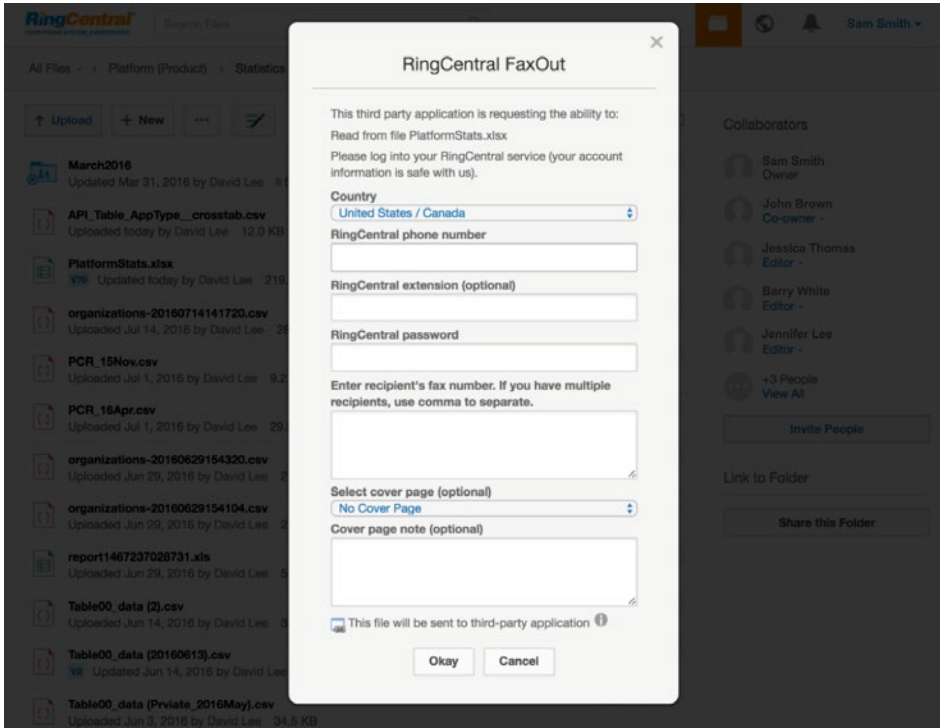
RingCentral

Search Files

Sam Smith

All Files › Platform (Product) › Statistics

Upload + New ···

March2016
Updated Mar 31, 2016 by David Lee

API_Table_AppType__crosstab.csv
Uploaded today by David Lee 12.0 KB

PlatformStats.xlsx
V70 Updated today by David Lee 219

organizations-20160714141720.csv
Uploaded Jul 14, 2016 by David Lee

PCR_15Nov.csv
Uploaded Jul 1, 2016 by David Lee

PCR_16Apr.csv
Uploaded Jul 1, 2016 by David Lee

organizations-20160629154320.csv
Uploaded Jun 29, 2016 by David Lee

organizations-20160629154104.csv
Uploaded Jun 29, 2016 by David Lee

report1467237028731.xls
Uploaded Jun 29, 2016 by David Lee

Table00_data (2).csv
Uploaded Jun 14, 2016 by David Lee

Table00_data (20160613).csv
V2 Updated Jun 14, 2016 by David Lee

Table00_data (Prviate_2016May).csv
Uploaded Jun 3, 2016 by David Lee 34.5 KB

RingCentral FaxOut

This third party application is requesting the ability to:

Read from file PlatformStats.xlsx

Please log into your RingCentral service (your account information is safe with us).

Country
United States / Canada

RingCentral phone number

RingCentral extension (optional)

RingCentral password

Enter recipient's fax number. If you have multiple recipients, use comma to separate.

Select cover page (optional)
No Cover Page

Cover page note (optional)

This file will be sent to third-party application

Okay Cancel

Collaborators

Sam Smith
Owner

John Brown
Co-owner

Jessica Thomas
Editor

Barry White
Editor

Jennifer Lee
Editor

+3 People
View All

Invite People

Link to Folder

Share this Folder